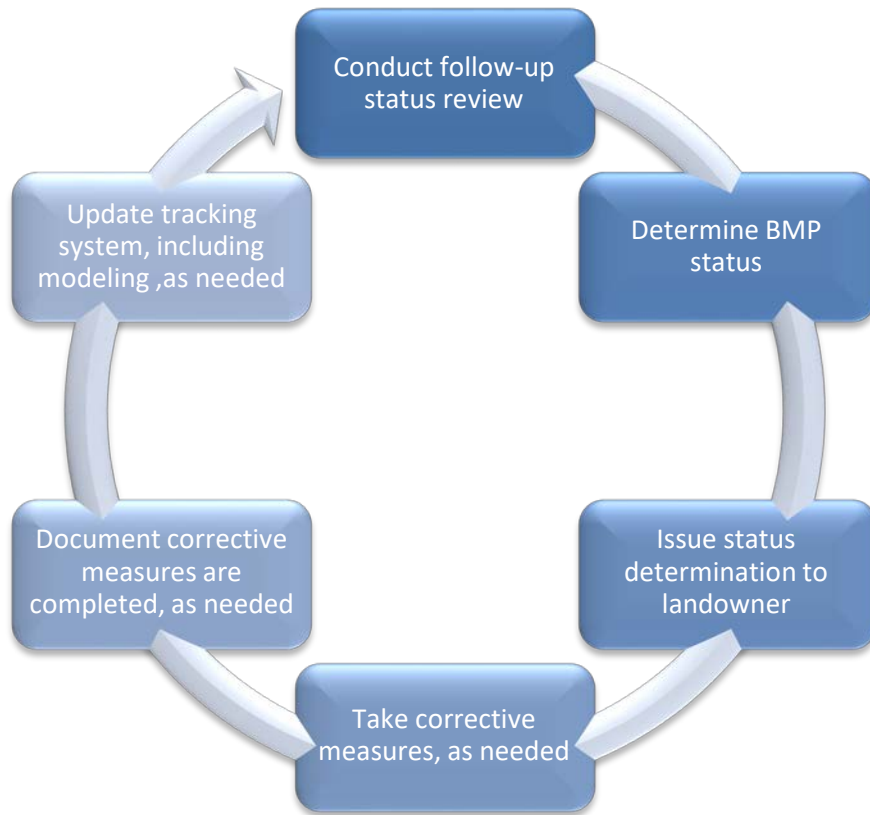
Conduct follow-up status review

Determine BMP status

Issue status determination to landowner

Take corrective measures, as needed

Document corrective measures are completed, as needed

Update tracking system, including modeling ,as needed